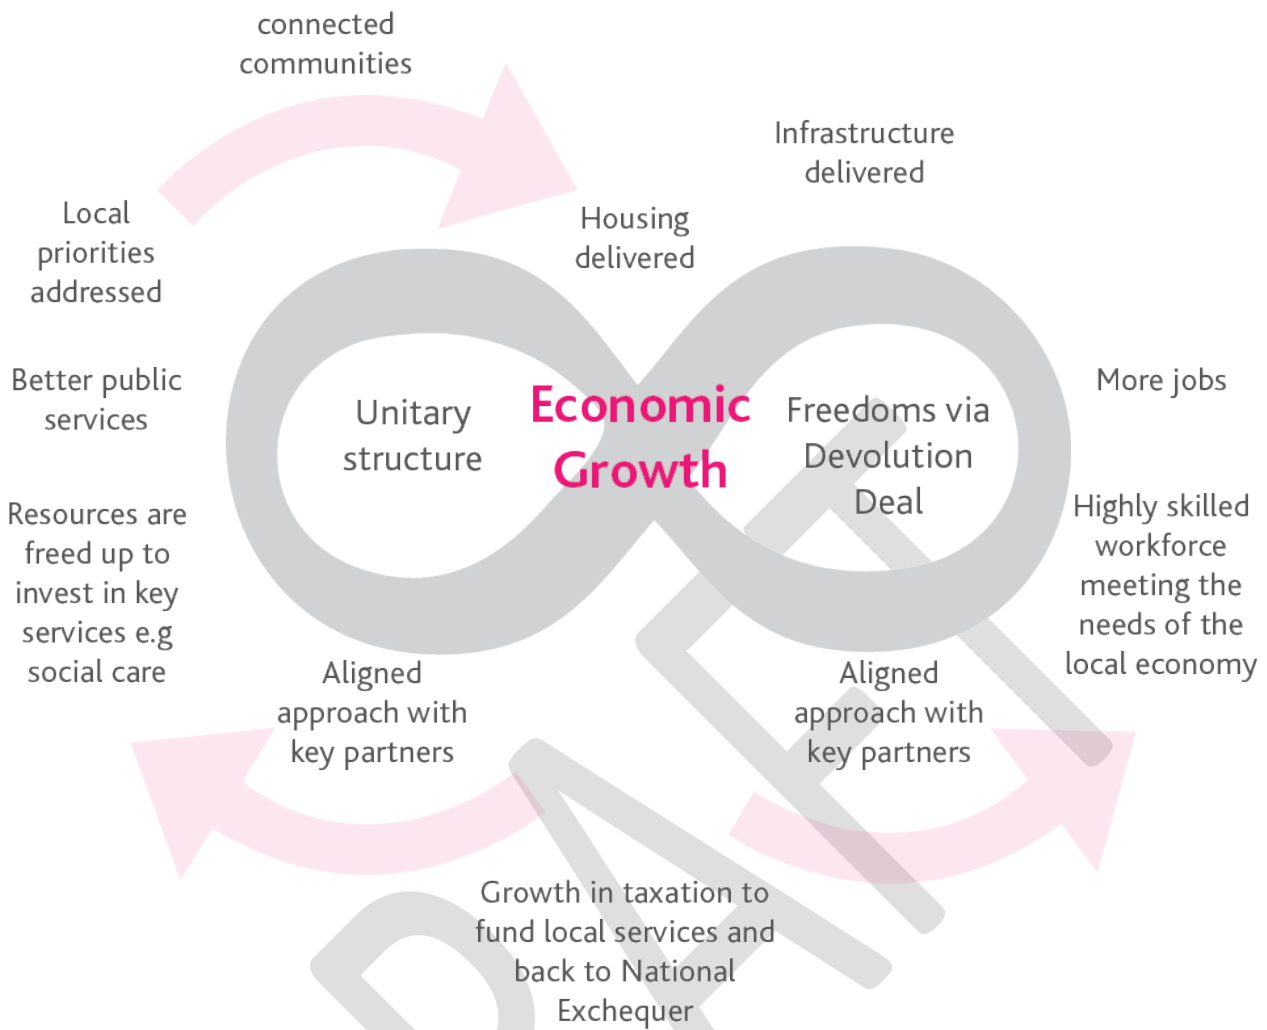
connected communities

Infrastructure delivered

Local priorities addressed

Housing delivered

Better public services

Unitary structure

Economic Growth

Freedoms via Devolution Deal

More jobs

Resources are freed up to invest in key services e.g social care

Highly skilled workforce meeting the needs of the local economy

Aligned approach with key partners

Aligned approach with key partners

Growth in taxation to fund local services and back to National Exchequer

DRAFT